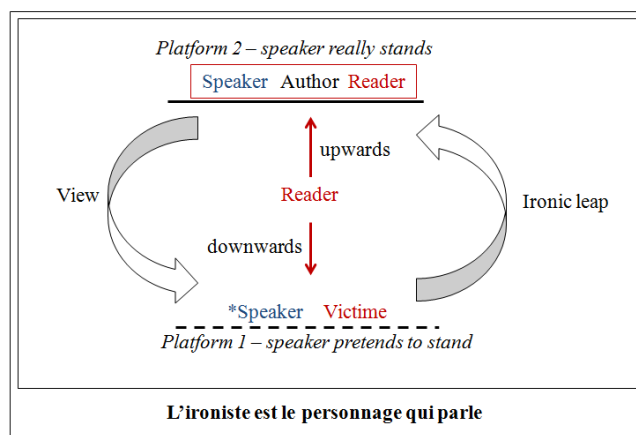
Platform 2 – speaker really stands

Speaker Author Reader

upwards

View

Reader

Ironic leap

downwards

*Speaker Victime

Platform 1 – speaker pretends to stand

L'ironiste est le personnage qui parle